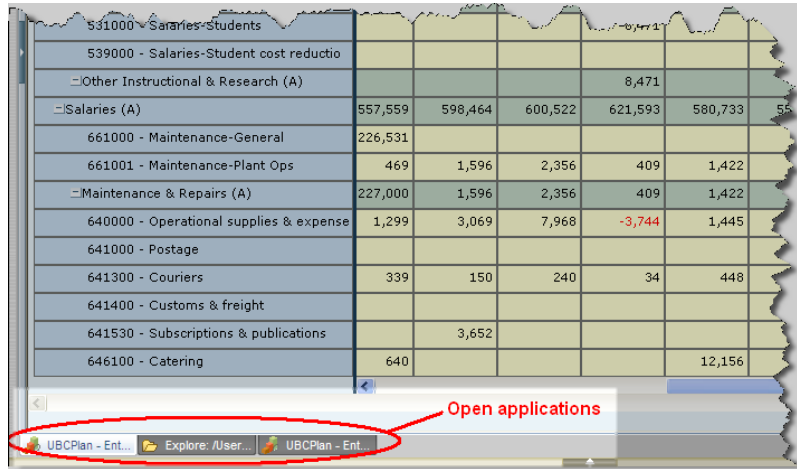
| | | | | | |
|---|---|---|---|---|---|
| 531000 - Salaries-Students | | | | -6,471 | |
| 539000 - Salaries-Student cost reductio | | | | | |
| Other Instructional & Research (A) | | | | 8,471 | |
| Salaries (A) | 557,559 | 598,464 | 600,522 | 621,593 | 580,733 |
| 661000 - Maintenance-General | 226,531 | | | | |
| 661001 - Maintenance-Plant Ops | 469 | 1,596 | 2,356 | 409 | 1,422 |
| Maintenance & Repairs (A) | 227,000 | 1,596 | 2,356 | 409 | 1,422 |
| 640000 - Operational supplies & expense | 1,299 | 3,069 | 7,968 | -3,744 | 1,445 |
| 641000 - Postage | | | | | |
| 641300 - Couriers | 339 | 150 | 240 | 34 | 448 |
| 641400 - Customs & freight | | | | | |
| 641530 - Subscriptions & publications | | 3,652 | | | |
| 646100 - Catering | 640 | | | | 12,156 |

Open applications

UBCPlan - Ent... Explore: /User... UBCPlan - Ent...